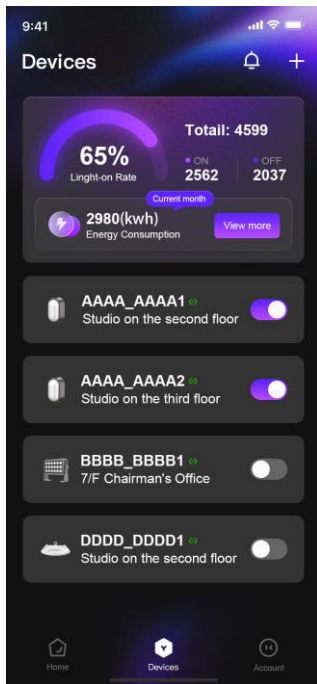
9:41

Devices

65%
Linght-on Rate

Totail: 4599
ON
2562
OFF
2037

Current month
2980(kwh)
Energy Consumption
View more

AAAA_AAAA1
Studio on the second floor

AAAA_AAAA2
Studio on the third floor

BBBB_BBBB1
7/F Chairman's Office

DDDD_DDDD1
Studio on the second floor

Home
Devices
Account